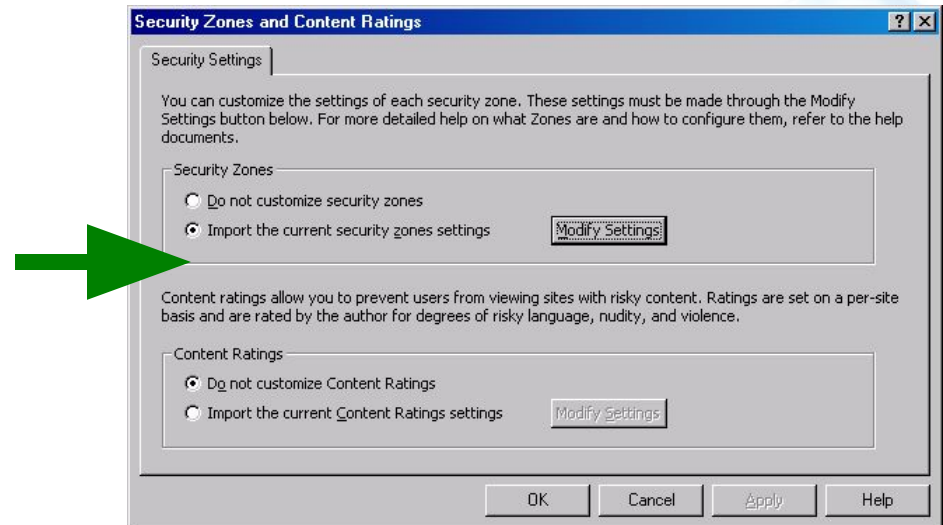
Security Zones and Content Ratings

?
X

Security Settings

You can customize the settings of each security zone. These settings must be made through the Modify Settings button below. For more detailed help on what Zones are and how to configure them, refer to the help documents.

Security Zones

Do not customize security zones

Import the current security zones settings

Modify Settings

Content ratings allow you to prevent users from viewing sites with risky content. Ratings are set on a per-site basis and are rated by the author for degrees of risky language, nudity, and violence.

Content Ratings

Do not customize Content Ratings

Import the current Content Ratings settings

Modify Settings

OK

Cancel

Apply

Help